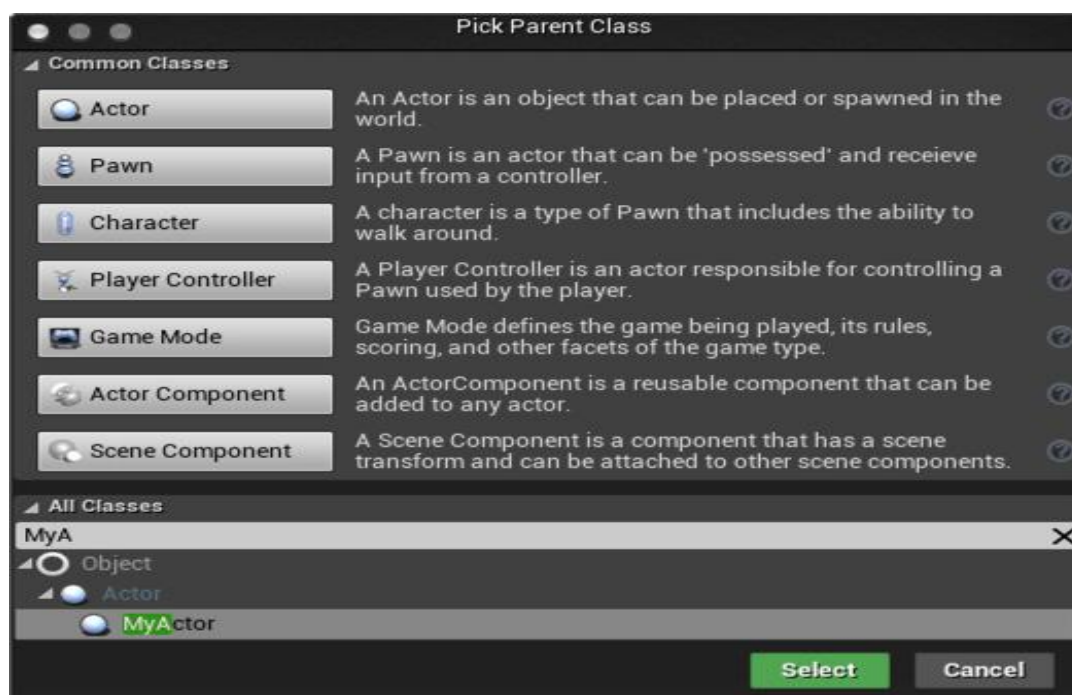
Pick Parent Class

Common Classes

Actor
An Actor is an object that can be placed or spawned in the world.

Pawn
A Pawn is an actor that can be 'possessed' and receieve input from a controller.

Character
A character is a type of Pawn that includes the ability to walk around.

Player Controller
A Player Controller is an actor responsible for controlling a Pawn used by the player.

Game Mode
Game Mode defines the game being played, its rules, scoring, and other facets of the game type.

Actor Component
An ActorComponent is a reusable component that can be added to any actor.

Scene Component
A Scene Component is a component that has a scene transform and can be attached to other scene components.

All Classes

MyA
Object
Actor
MyActor

Select
Cancel